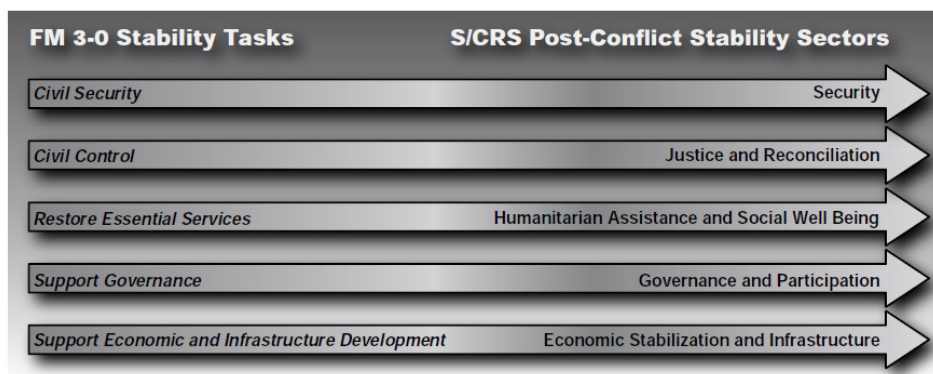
| FM 3-0 Stability Tasks | S/CRS Post-Conflict Stability Sectors |
|---|---|
| Civil Security | Security |
| Civil Control | Justice and Reconciliation |
| Restore Essential Services | Humanitarian Assistance and Social Well Being |
| Support Governance | Governance and Participation |
| Support Economic and Infrastructure Development | Economic Stabilization and Infrastructure |